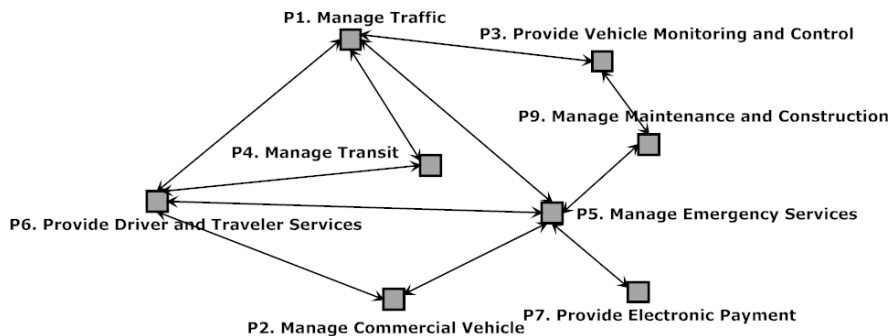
P1. Manage Traffic

P3. Provide Vehicle Monitoring and Control

P9. Manage Maintenance and Construction

P4. Manage Transit

P6. Provide Driver and Traveler Services

P5. Manage Emergency Services

P7. Provide Electronic Payment

P2. Manage Commercial Vehicle